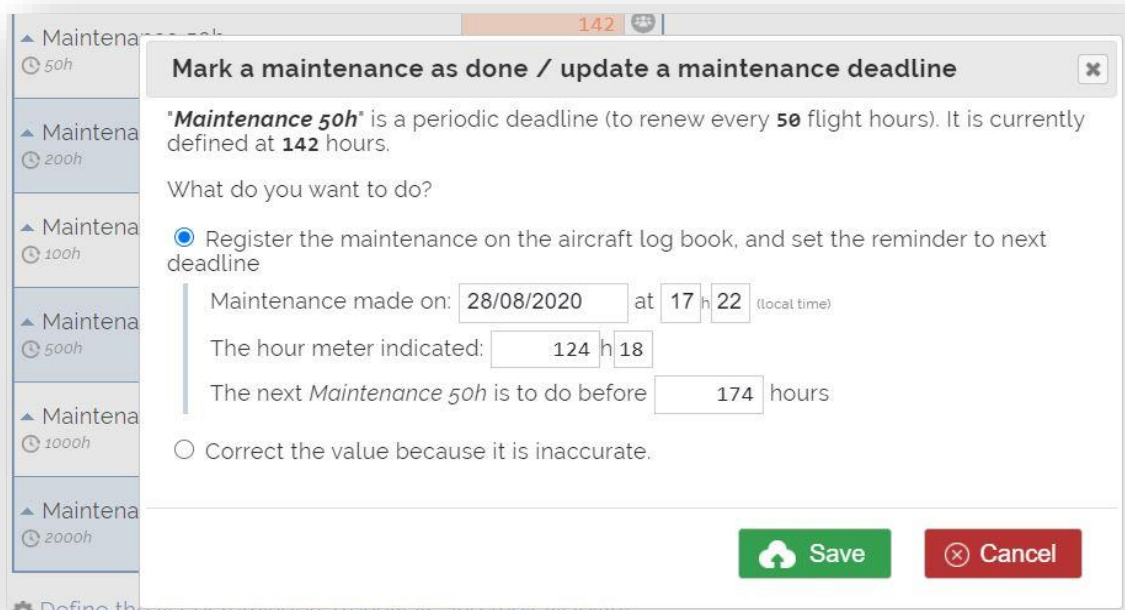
▲ Maintena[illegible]
50h

142

▲ Maintena
200h

▲ Maintena
100h

▲ Maintena
500h

▲ Maintena
1000h

▲ Maintena
2000h

Define th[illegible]

Mark a maintenance as done / update a maintenance deadline

"Maintenance 50h" is a periodic deadline (to renew every 50 flight hours). It is currently defined at 142 hours.

What do you want to do?

Register the maintenance on the aircraft log book, and set the reminder to next deadline

Maintenance made on: 28/08/2020 at 17 h 22 (local time)

The hour meter indicated: 124 h 18

The next Maintenance 50h is to do before 174 hours

Correct the value because it is inaccurate.

Save

Cancel